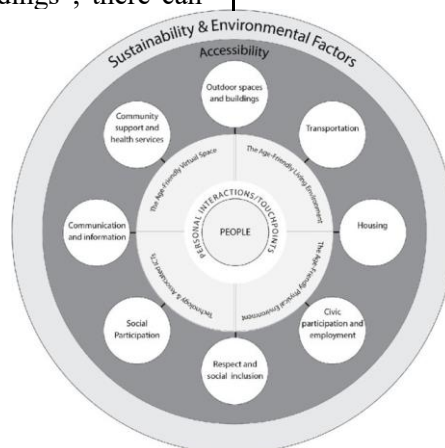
ildings", there can

Sustainability & Environmental Factors

Accessibility

Outdoor spaces and buildings

Transportation

Housing

Civic participation and employment

Respect and social inclusion

Social Participation

Communication and information

Community support and health services

PERSONAL ACTIONS, CHOICES

PEOPLE

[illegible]